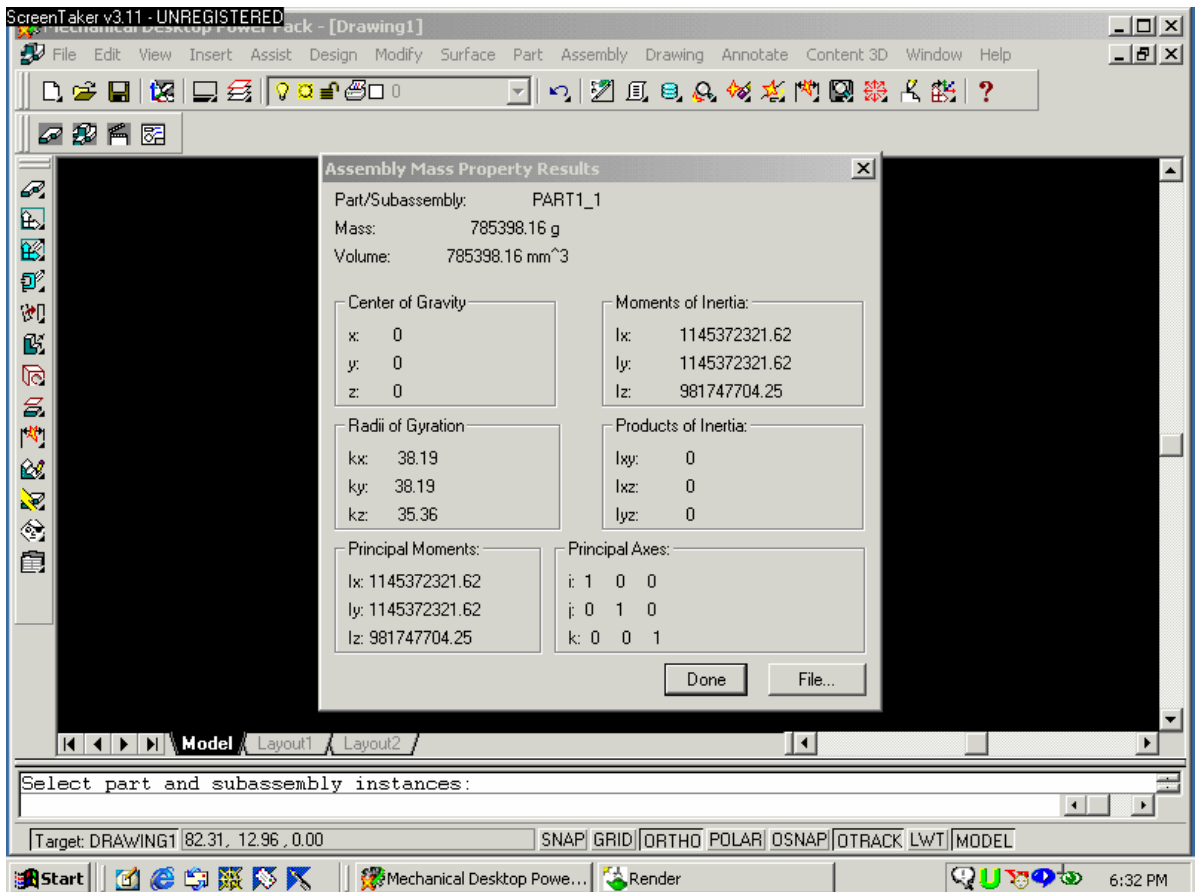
ScreenTaker v3.11 - UNREGISTERED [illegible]ack - [Drawing1]

File Edit View Insert Assist Design Modify Surface Part Assembly Drawing Annotate Content 3D Window Help

0

Assembly Mass Property Results

Part/Subassembly: PART1_1
Mass: 785398.16 g
Volume: 785398.16 mm^3

Center of Gravity
x: 0
y: 0
z: 0

Moments of Inertia:
Ix: 1145372321.62
Iy: 1145372321.62
Iz: 981747704.25

Radii of Gyration
kx: 38.19
ky: 38.19
kz: 35.36

Products of Inertia:
Ixy: 0
Ixz: 0
Iyz: 0

Principal Moments:
Ix: 1145372321.62
Iy: 1145372321.62
Iz: 981747704.25

Principal Axes:
i: 1 0 0
j: 0 1 0
k: 0 0 1

Done File...

Model Layout1 Layout2

Select part and subassembly instances:

Target: DRAWING1 82.31, 12.96 , 0.00 SNAP GRID ORTHO POLAR OSNAP OTRACK LWT MODEL

Start Mechanical Desktop Powe... Render 6:32 PM